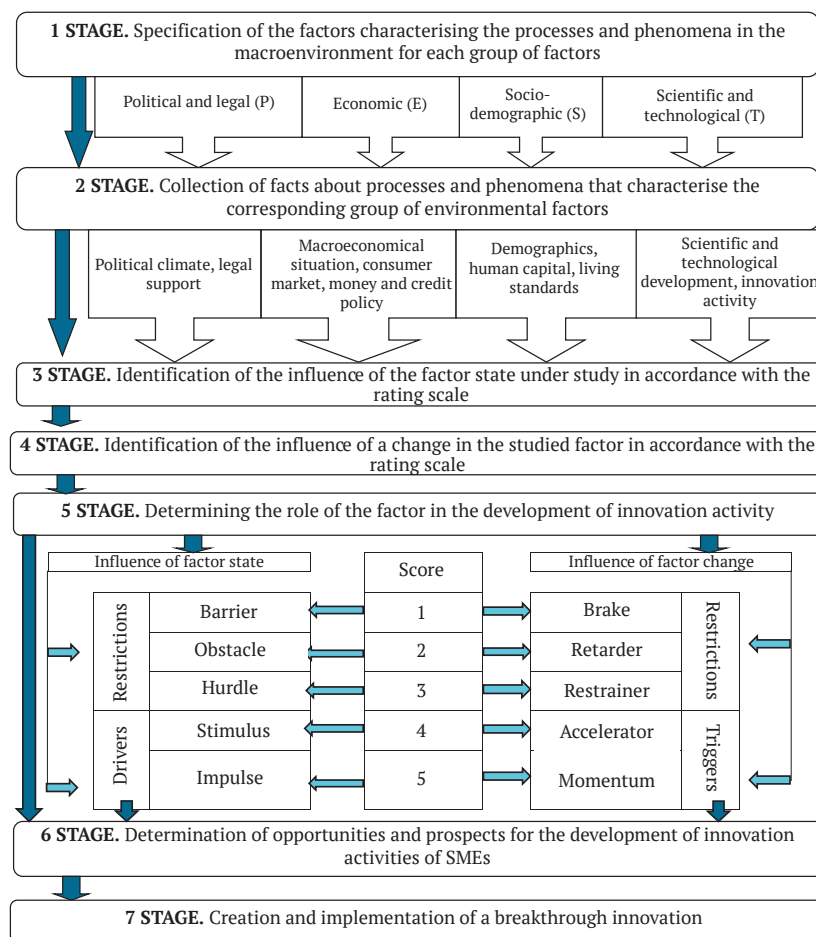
**1 STAGE.** Specification of the factors characterising the processes and phenomena in the macroenvironment for each group of factors

Political and legal (P)

Economic (E)

Socio-demographic (S)

Scientific and technological (T)

**2 STAGE.** Collection of facts about processes and phenomena that characterise the corresponding group of environmental factors

Political climate, legal support

Macroeconomical situation, consumer market, money and credit policy

Demographics, human capital, living standards

Scientific and technological development, innovation activity

**3 STAGE.** Identification of the influence of the factor state under study in accordance with the rating scale

**4 STAGE.** Identification of the influence of a change in the studied factor in accordance with the rating scale

**5 STAGE.** Determining the role of the factor in the development of innovation activity

Influence of factor state

Score

Influence of factor change

| | | Score | | |
|---|---|---|---|---|
| Restrictions | Barrier | 1 | Brake | Restrictions |
| | Obstacle | 2 | Retarder | |
| | Hurdle | 3 | Restrainer | |
| Drivers | Stimulus | 4 | Accelerator | Triggers |
| | Impulse | 5 | Momentum | |

**6 STAGE.** Determination of opportunities and prospects for the development of innovation activities of SMEs

**7 STAGE.** Creation and implementation of a breakthrough innovation